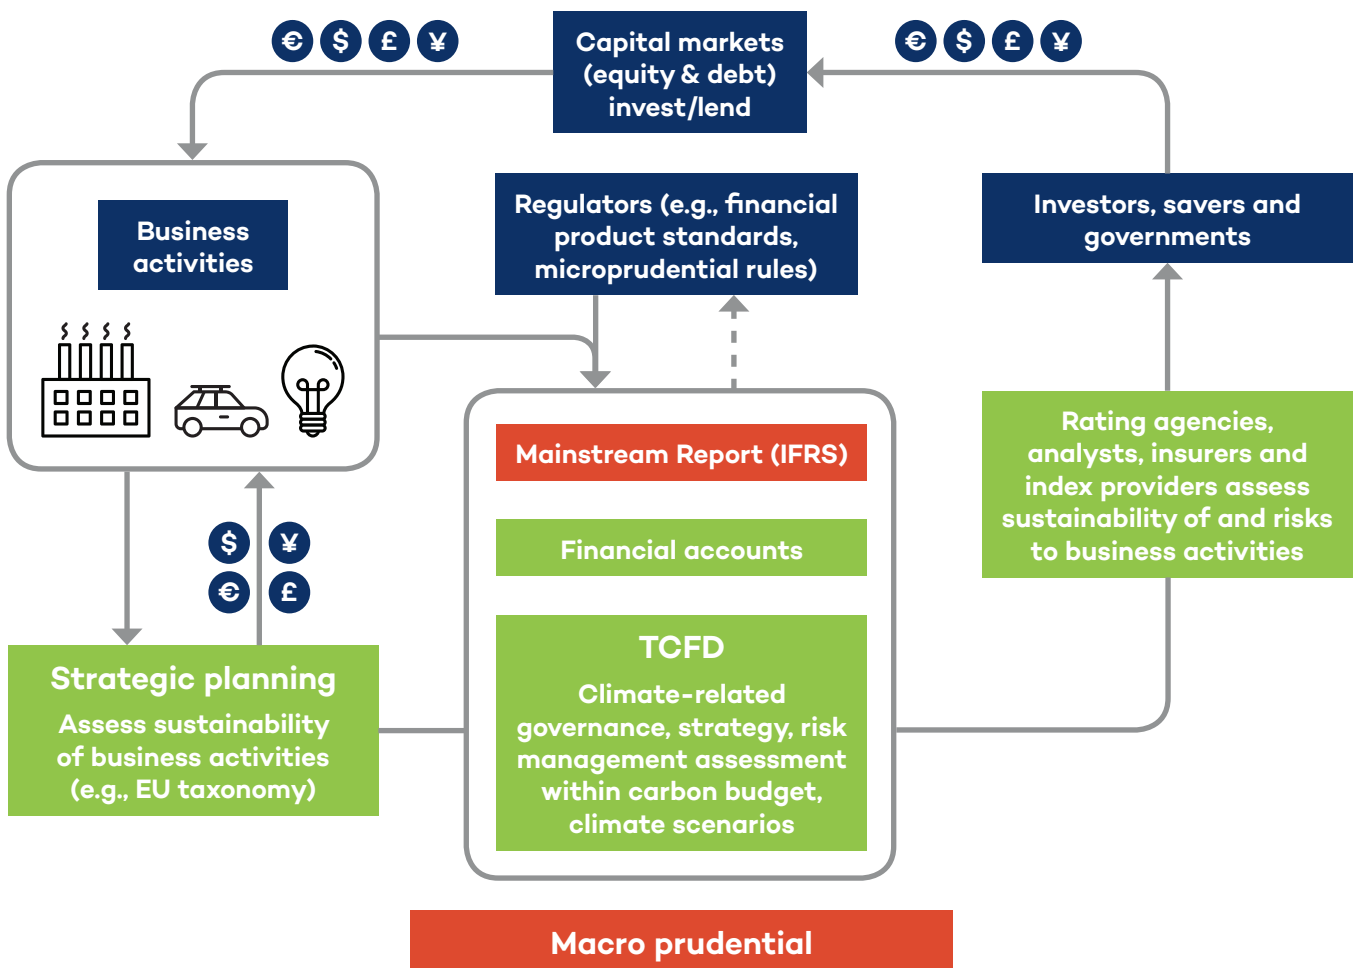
€ $ £ ¥

Capital markets (equity & debt) invest/lend

€ $ £ ¥

Business activities

Regulators (e.g., financial product standards, microprudential rules)

Investors, savers and governments

Mainstream Report (IFRS)

Rating agencies, analysts, insurers and index providers assess sustainability of and risks to business activities

Financial accounts

$ ¥
€ £

TCFD

Climate-related governance, strategy, risk management assessment within carbon budget, climate scenarios

Strategic planning

Assess sustainability of business activities (e.g., EU taxonomy)

Macro prudential